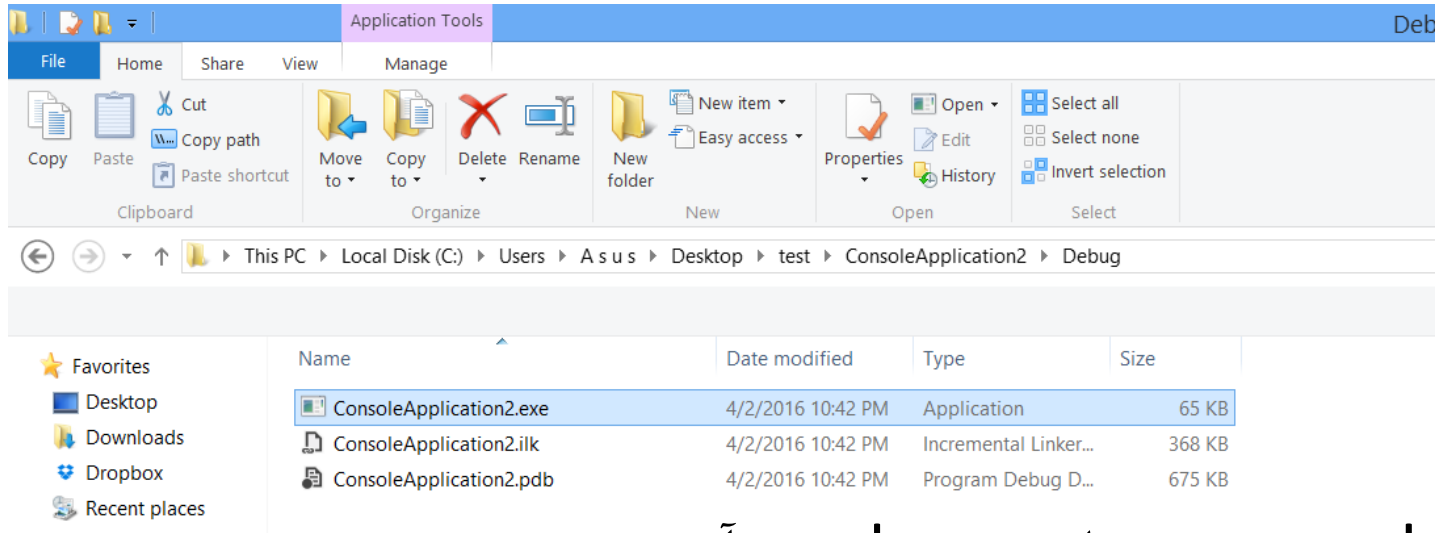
Application Tools
Deb
File
Home
Share
View
Manage
Copy
Paste
Cut
Copy path
Paste shortcut
Clipboard
Move to
Copy to
Delete
Rename
Organize
New folder
New item
Easy access
New
Properties
Open
Edit
History
Open
Select all
Select none
Invert selection
Select
This PC › Local Disk (C:) › Users › A s u s › Desktop › test › ConsoleApplication2 › Debug

| Name | Date modified | Type | Size |
|---|---|---|---|
| ConsoleApplication2.exe | 4/2/2016 10:42 PM | Application | 65 KB |
| ConsoleApplication2.ilk | 4/2/2016 10:42 PM | Incremental Linker... | 368 KB |
| ConsoleApplication2.pdb | 4/2/2016 10:42 PM | Program Debug D... | 675 KB |

Favorites
Desktop
Downloads
Dropbox
Recent places